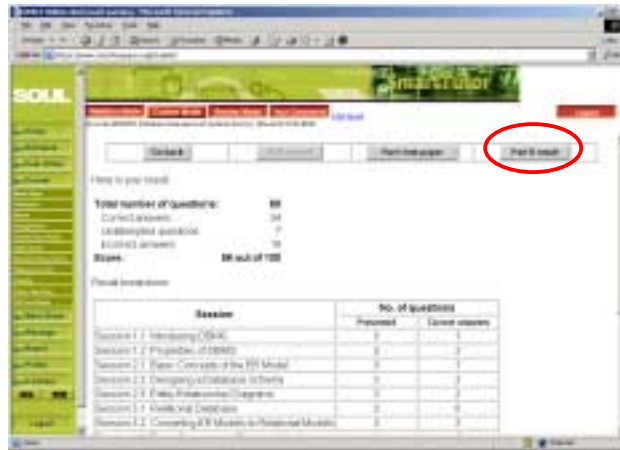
SOUL

Go back

Print test paper

Print th result

Here is your result:

Total number of questions: 60
Correct answers: 34
Unattempted questions: 7
Incorrect answers: 19
Score: 56 out of 100

Result breakdown:

| Session | No. of questions | |
|---|---|---|
| | Presented | Correct answers |
| Session 1.1 Introducing DBMS | 3 | 1 |
| Session 1.2 Properties of DBMS | 3 | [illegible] |
| Session 1.3 Basic Concepts of the ER Model | 3 | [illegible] |
| Session 2.1 Designing a Database Schema | 3 | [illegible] |
| Session 2.3 Entity Relationship Diagrams | 3 | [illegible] |
| Session 3.1 Relational Database | 3 | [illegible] |
| Session 3.2 Converting ER Models to Relational Models | 3 | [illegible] |

Logout